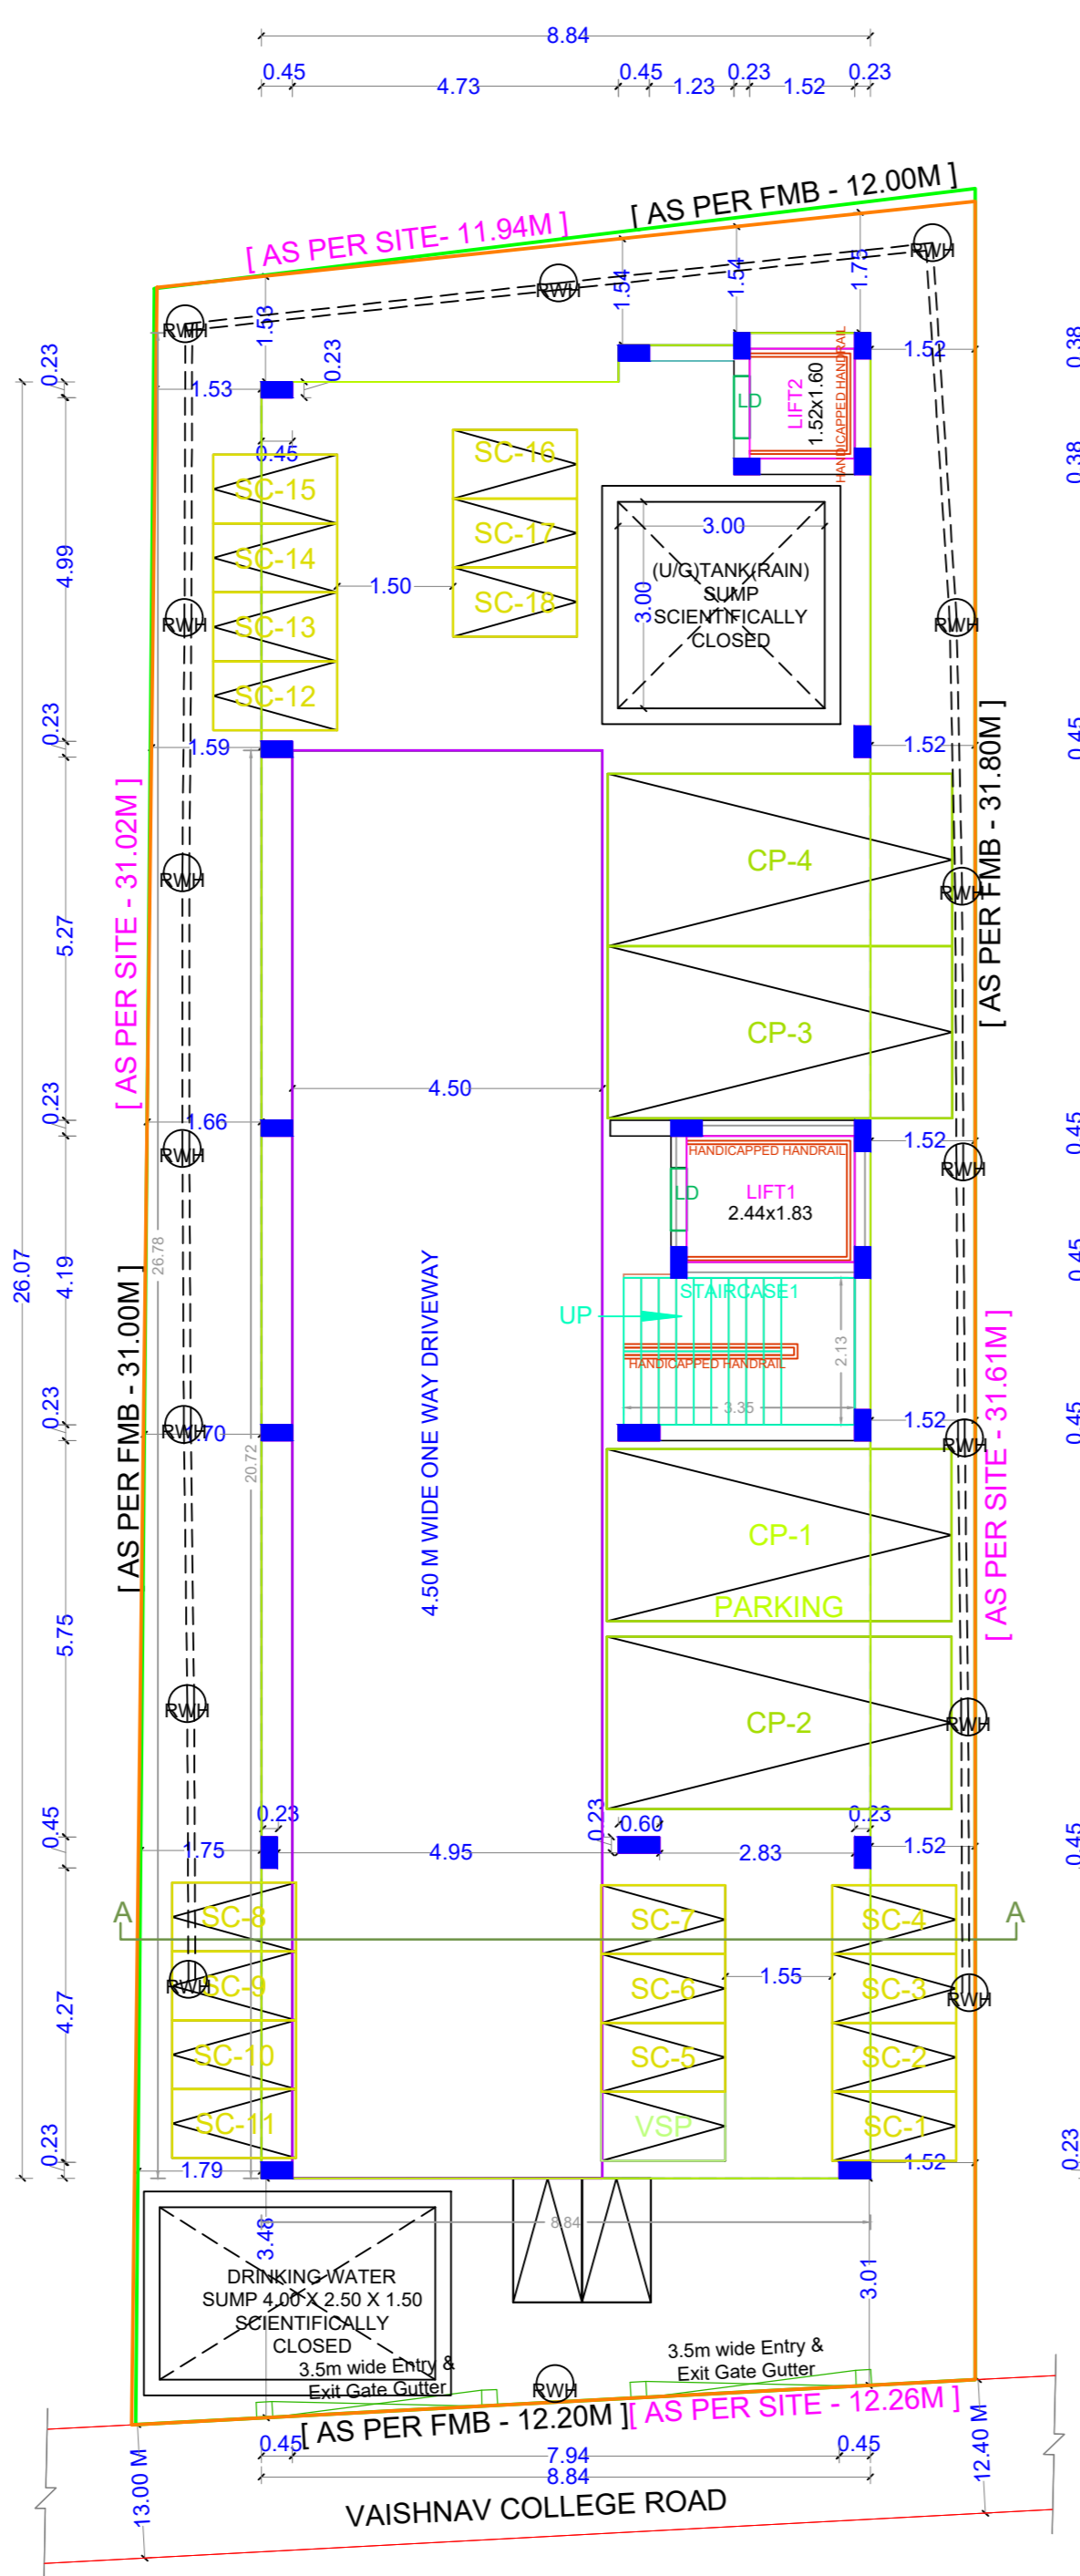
8.84
0.45 4.73 0.45 1.23 0.23 1.52 0.23

[ AS PER FMB - 12.00M ]
[ AS PER SITE- 11.94M ]

RWH RWH RWH
1.53 1.54 1.54 1.75
0.23
1.53
0.23
1.52
LD
LIFT2
1.52x1.60
HANDICAPPED HANDRAIL
0.45
SC-15
SC-14
SC-13
SC-12
SC-16
SC-17
SC-18
1.50
3.00
(U/G)TANK(RAIN)
SUMP
SCIENTIFICALLY
CLOSED
3.00
RWH RWH
0.23
4.99
0.23
5.27
0.23
4.19
0.23
5.75
0.45
4.27
0.23
26.07
1.59
1.52
[ AS PER SITE - 31.02M ]
[ AS PER FMB - 31.80M ]
RWH RWH
CP-4
CP-3
4.50
1.66
1.52
RWH RWH
HANDICAPPED HANDRAIL
LD
LIFT1
2.44x1.83
26.78
[ AS PER FMB - 31.00M ]
4.50 M WIDE ONE WAY DRIVEWAY
UP
STAIRCASE1
HANDICAPPED HANDRAIL
2.13
3.35
RWH 1.70
1.52
RWH
20.72
[ AS PER SITE - 31.61M ]
CP-1
PARKING
CP-2
RWH RWH
0.23 0.23 0.60 0.23
1.75 4.95 2.83 1.52
A A
SC-8 SC-7 SC-4
SC-9 SC-6 SC-3
1.55
RWH RWH
SC-10 SC-5 SC-2
SC-11 VSP SC-1
1.79 1.52
0.38 0.38 0.45 0.45 0.45 0.45 0.45 0.23
8.84
3.48
DRINKING WATER
SUMP 4.00 X 2.50 X 1.50
SCIENTIFICALLY
CLOSED
3.01
3.5m wide Entry &
Exit Gate Gutter
3.5m wide Entry &
Exit Gate Gutter
RWH
[ AS PER FMB - 12.20M ][ AS PER SITE - 12.26M ]
0.45 7.94 0.45
8.84
13.00 M
12.40 M
VAISHNAV COLLEGE ROAD